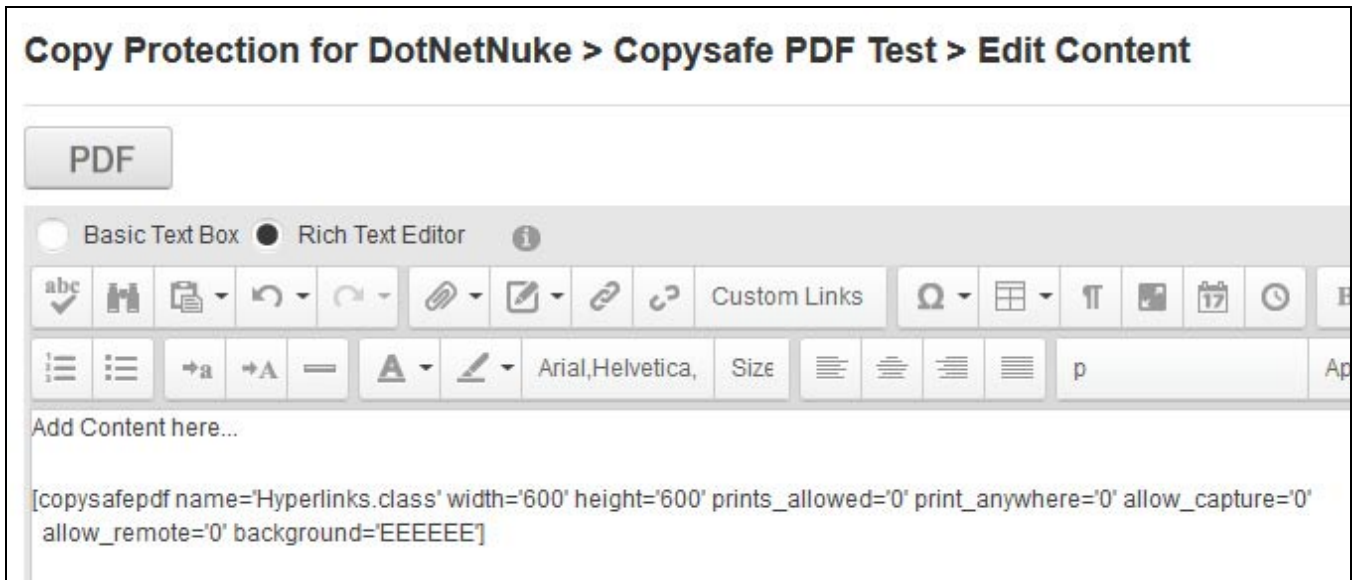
Copy Protection for DotNetNuke > Copysafe PDF Test > Edit Content

PDF

Basic Text Box Rich Text Editor

abc Custom Links Ω ¶ 17 B

Arial,Helvetica, Size p Ap

Add Content here...

[copysafepdf name='Hyperlinks.class' width='600' height='600' prints_allowed='0' print_anywhere='0' allow_capture='0' allow_remote='0' background='EEEEEE']